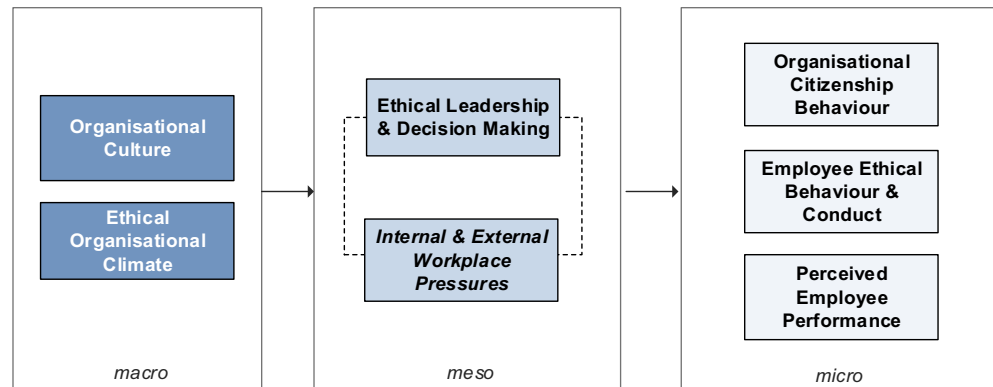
Organisational Culture

Ethical Organisational Climate

macro

Ethical Leadership & Decision Making

Internal & External Workplace Pressures

meso

Organisational Citizenship Behaviour

Employee Ethical Behaviour & Conduct

Perceived Employee Performance

micro